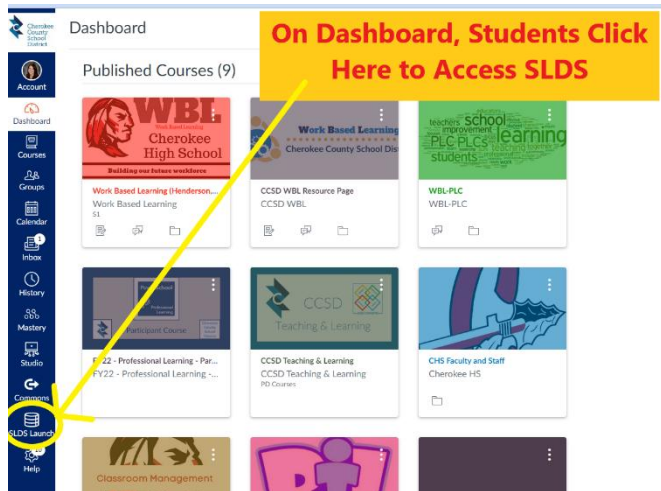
Cherokee County School District

Account

Dashboard

Courses

Groups

Calendar

Inbox

History

Mastery

Studio

Commons

SLDS Launch

Help

Dashboard

Published Courses (9)

On Dashboard, Students Click Here to Access SLDS

WBL
Work Based Learning
Cherokee High School
Building our future workforce

Work Based Learning (Henderson...
Work Based Learning
S1

Work Based Learning
Cherokee County School Dist

CCSD WBL Resource Page
CCSD WBL

teachers school improvement learning PLC PLCs students

WBL-PLC
WBL-PLC

Participant Course

FY22 - Professional Learning - Par...
FY22 - Professional Learning -...

CCSD
Teaching & Learning

CCSD Teaching & Learning
CCSD Teaching & Learning
PD Courses

CHS Faculty and Staff
Cherokee HS

Classroom Management